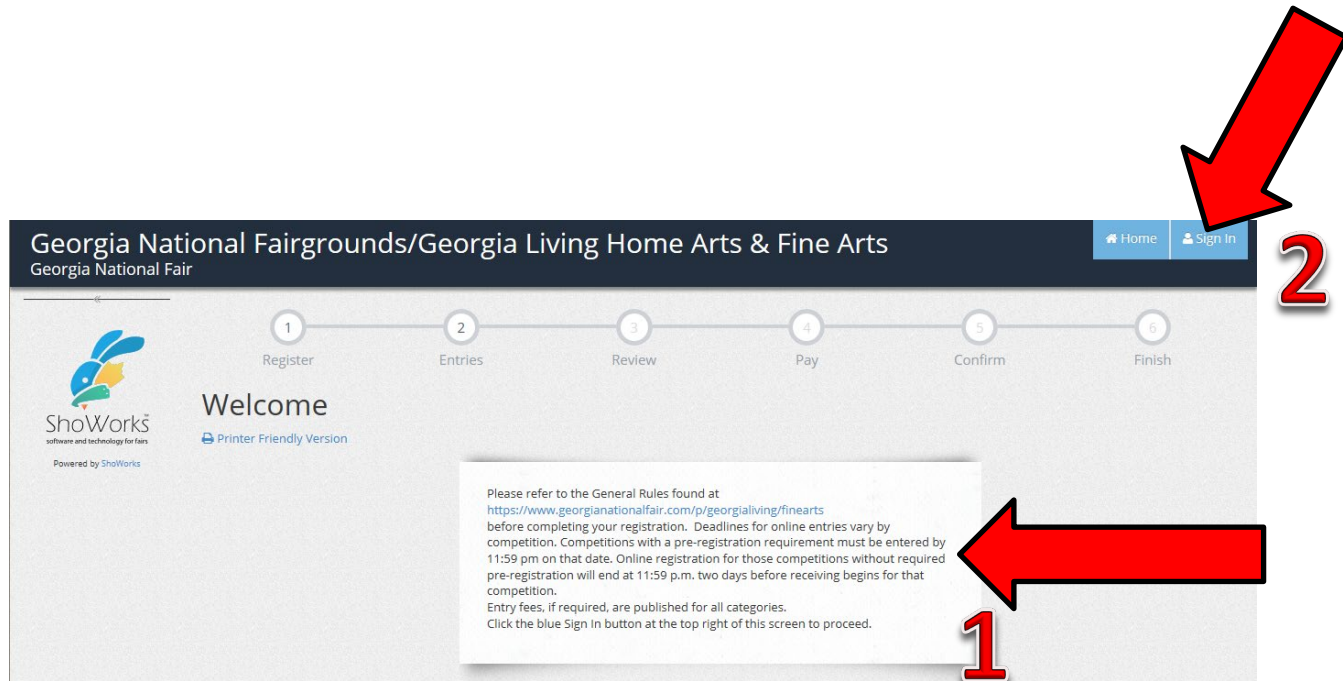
Georgia National Fairgrounds/Georgia Living Home Arts & Fine Arts
Georgia National Fair

Home Sign In

2

«

ShoWorks
software and technology for fairs

Powered by ShoWorks

1 Register
2 Entries
3 Review
4 Pay
5 Confirm
6 Finish

Welcome

Printer Friendly Version

Please refer to the General Rules found at https://www.georgianationalfair.com/p/georgialiving/finearts before completing your registration. Deadlines for online entries vary by competition. Competitions with a pre-registration requirement must be entered by 11:59 pm on that date. Online registration for those competitions without required pre-registration will end at 11:59 p.m. two days before receiving begins for that competition.
Entry fees, if required, are published for all categories.
Click the blue Sign In button at the top right of this screen to proceed.

1